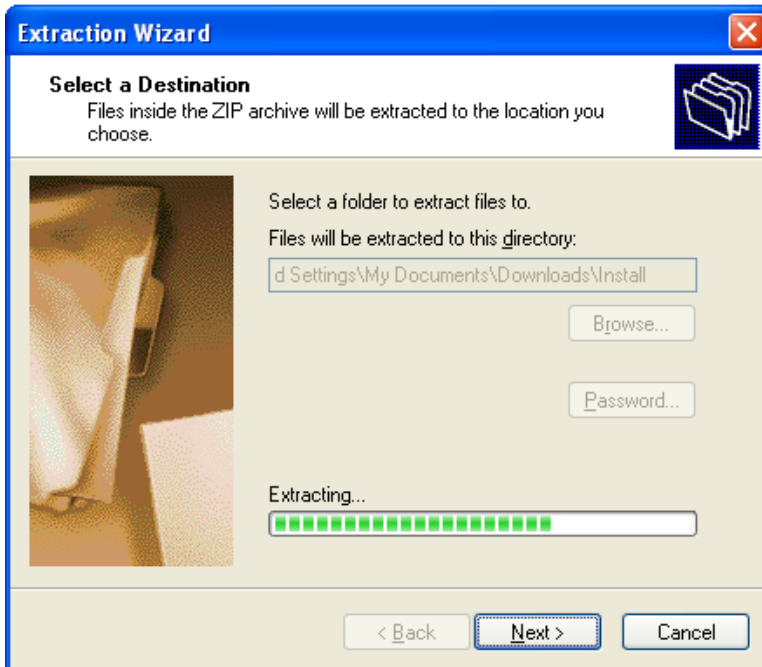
Extraction Wizard

Select a Destination
Files inside the ZIP archive will be extracted to the location you choose.

Select a folder to extract files to.

Files will be extracted to this directory:

d Settings\My Documents\Downloads\Install

Browse...

Password...

Extracting...

< Back

Next >

Cancel